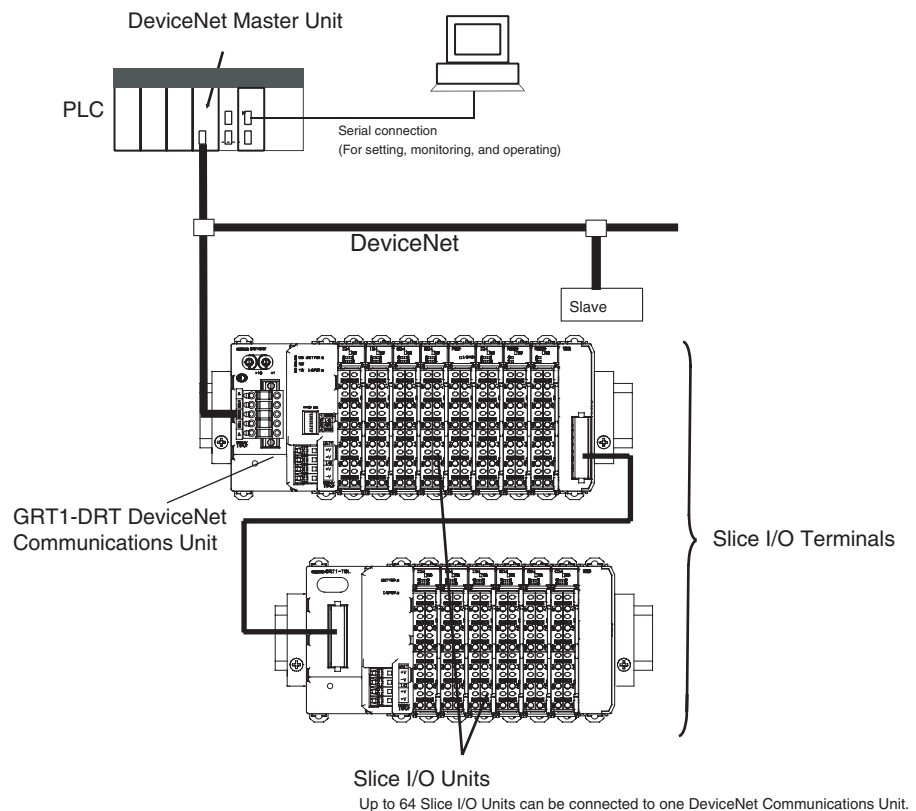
DeviceNet Master Unit

PLC

Serial connection
(For setting, monitoring, and operating)

DeviceNet

Slave

GRT1-DRT DeviceNet Communications Unit

Slice I/O Terminals

Slice I/O Units

Up to 64 Slice I/O Units can be connected to one DeviceNet Communications Unit.